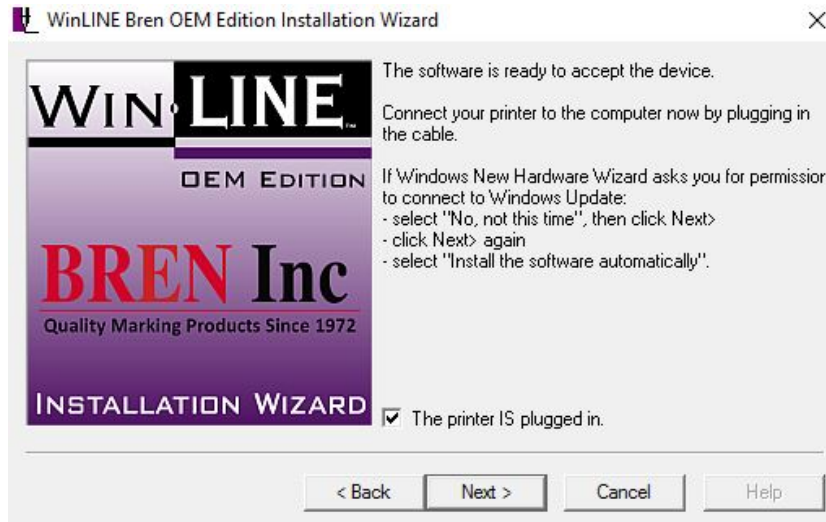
WinLINE Bren OEM Edition Installation Wizard

×

WIN·LINE™

OEM EDITION

BREN Inc

Quality Marking Products Since 1972

INSTALLATION WIZARD

The software is ready to accept the device.

Connect your printer to the computer now by plugging in the cable.

If Windows New Hardware Wizard asks you for permissio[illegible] to connect to Windows Update:
- select "No, not this time", then click Next>
- click Next> again
- select "Install the software automatically".

☑ The printer IS plugged in.

< Back

Next >

Cancel

Help